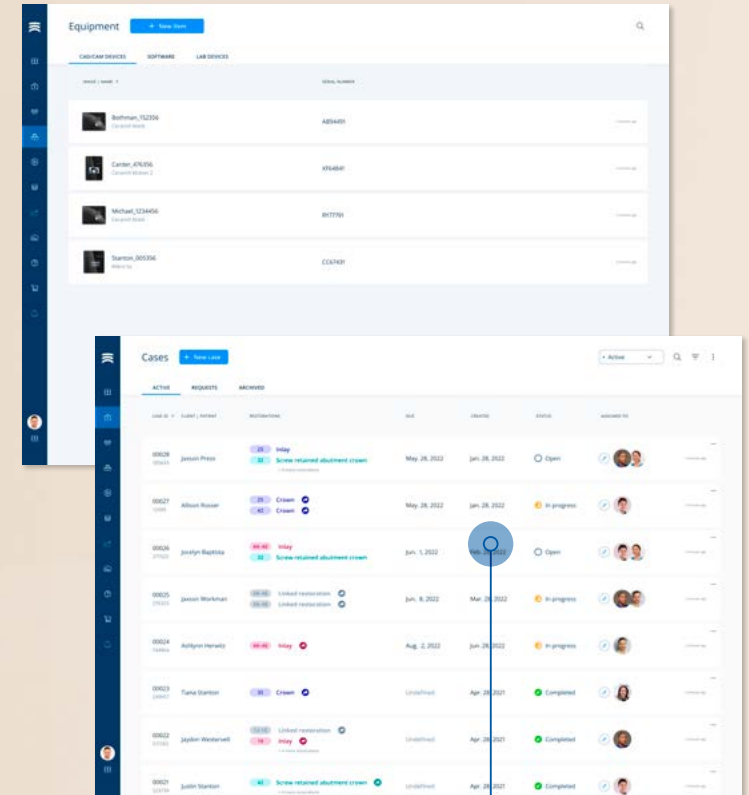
Equipment

+ New item

CAD/CAM DEVICES

SOFTWARE

LAB DEVICES

IMAGE | NAME

SERIAL NUMBER

Bothman_152356

AB59491

Carter_476356

XF64841

Michael_1234456

RH7791

Stanton_005356

CC67401

Cases

+ New case

• Active

ACTIVE

REQUESTS

ARCHIVED

CASE ID

CLIENT | PATIENT

RESTORATIONS

DUE

CREATED

STATUS

ASSIGNED TO

| | | | | | |
|---|---|---|---|---|---|
| 00028 | Jaxson Press | 25 Inlay; 32 Screw retained abutment crown | May. 28, 2022 | Jan. 28, 2022 | Open |
| 00027 | Allison Rosser | 25 Crown; 42 Crown | May. 28, 2022 | Jan. 28, 2022 | In progress |
| 00026 | Jocelyn Baptista | Inlay; 32 Screw retained abutment crown | Jun. 1, 2022 | Feb. 28, 2022 | Open |
| 00025 | Jaxson Workman | Linked restoration; Linked restoration | Jun. 8, 2022 | Mar. 28, 2022 | In progress |
| 00024 | Ashlynn Herwitz | Inlay | Aug. 2, 2022 | Jun. 28, 2022 | In progress |
| 00023 | Tiana Stanton | 35 Crown | Undefined | Apr. 28, 2021 | Completed |
| 00022 | Jaydon Westervelt | Linked restoration; 14 Inlay | Undefined | Apr. 28, 2021 | Completed |
| 00021 | Justin Stanton | 42 Screw retained abutment crown | Undefined | Apr. 28, 2021 | Completed |